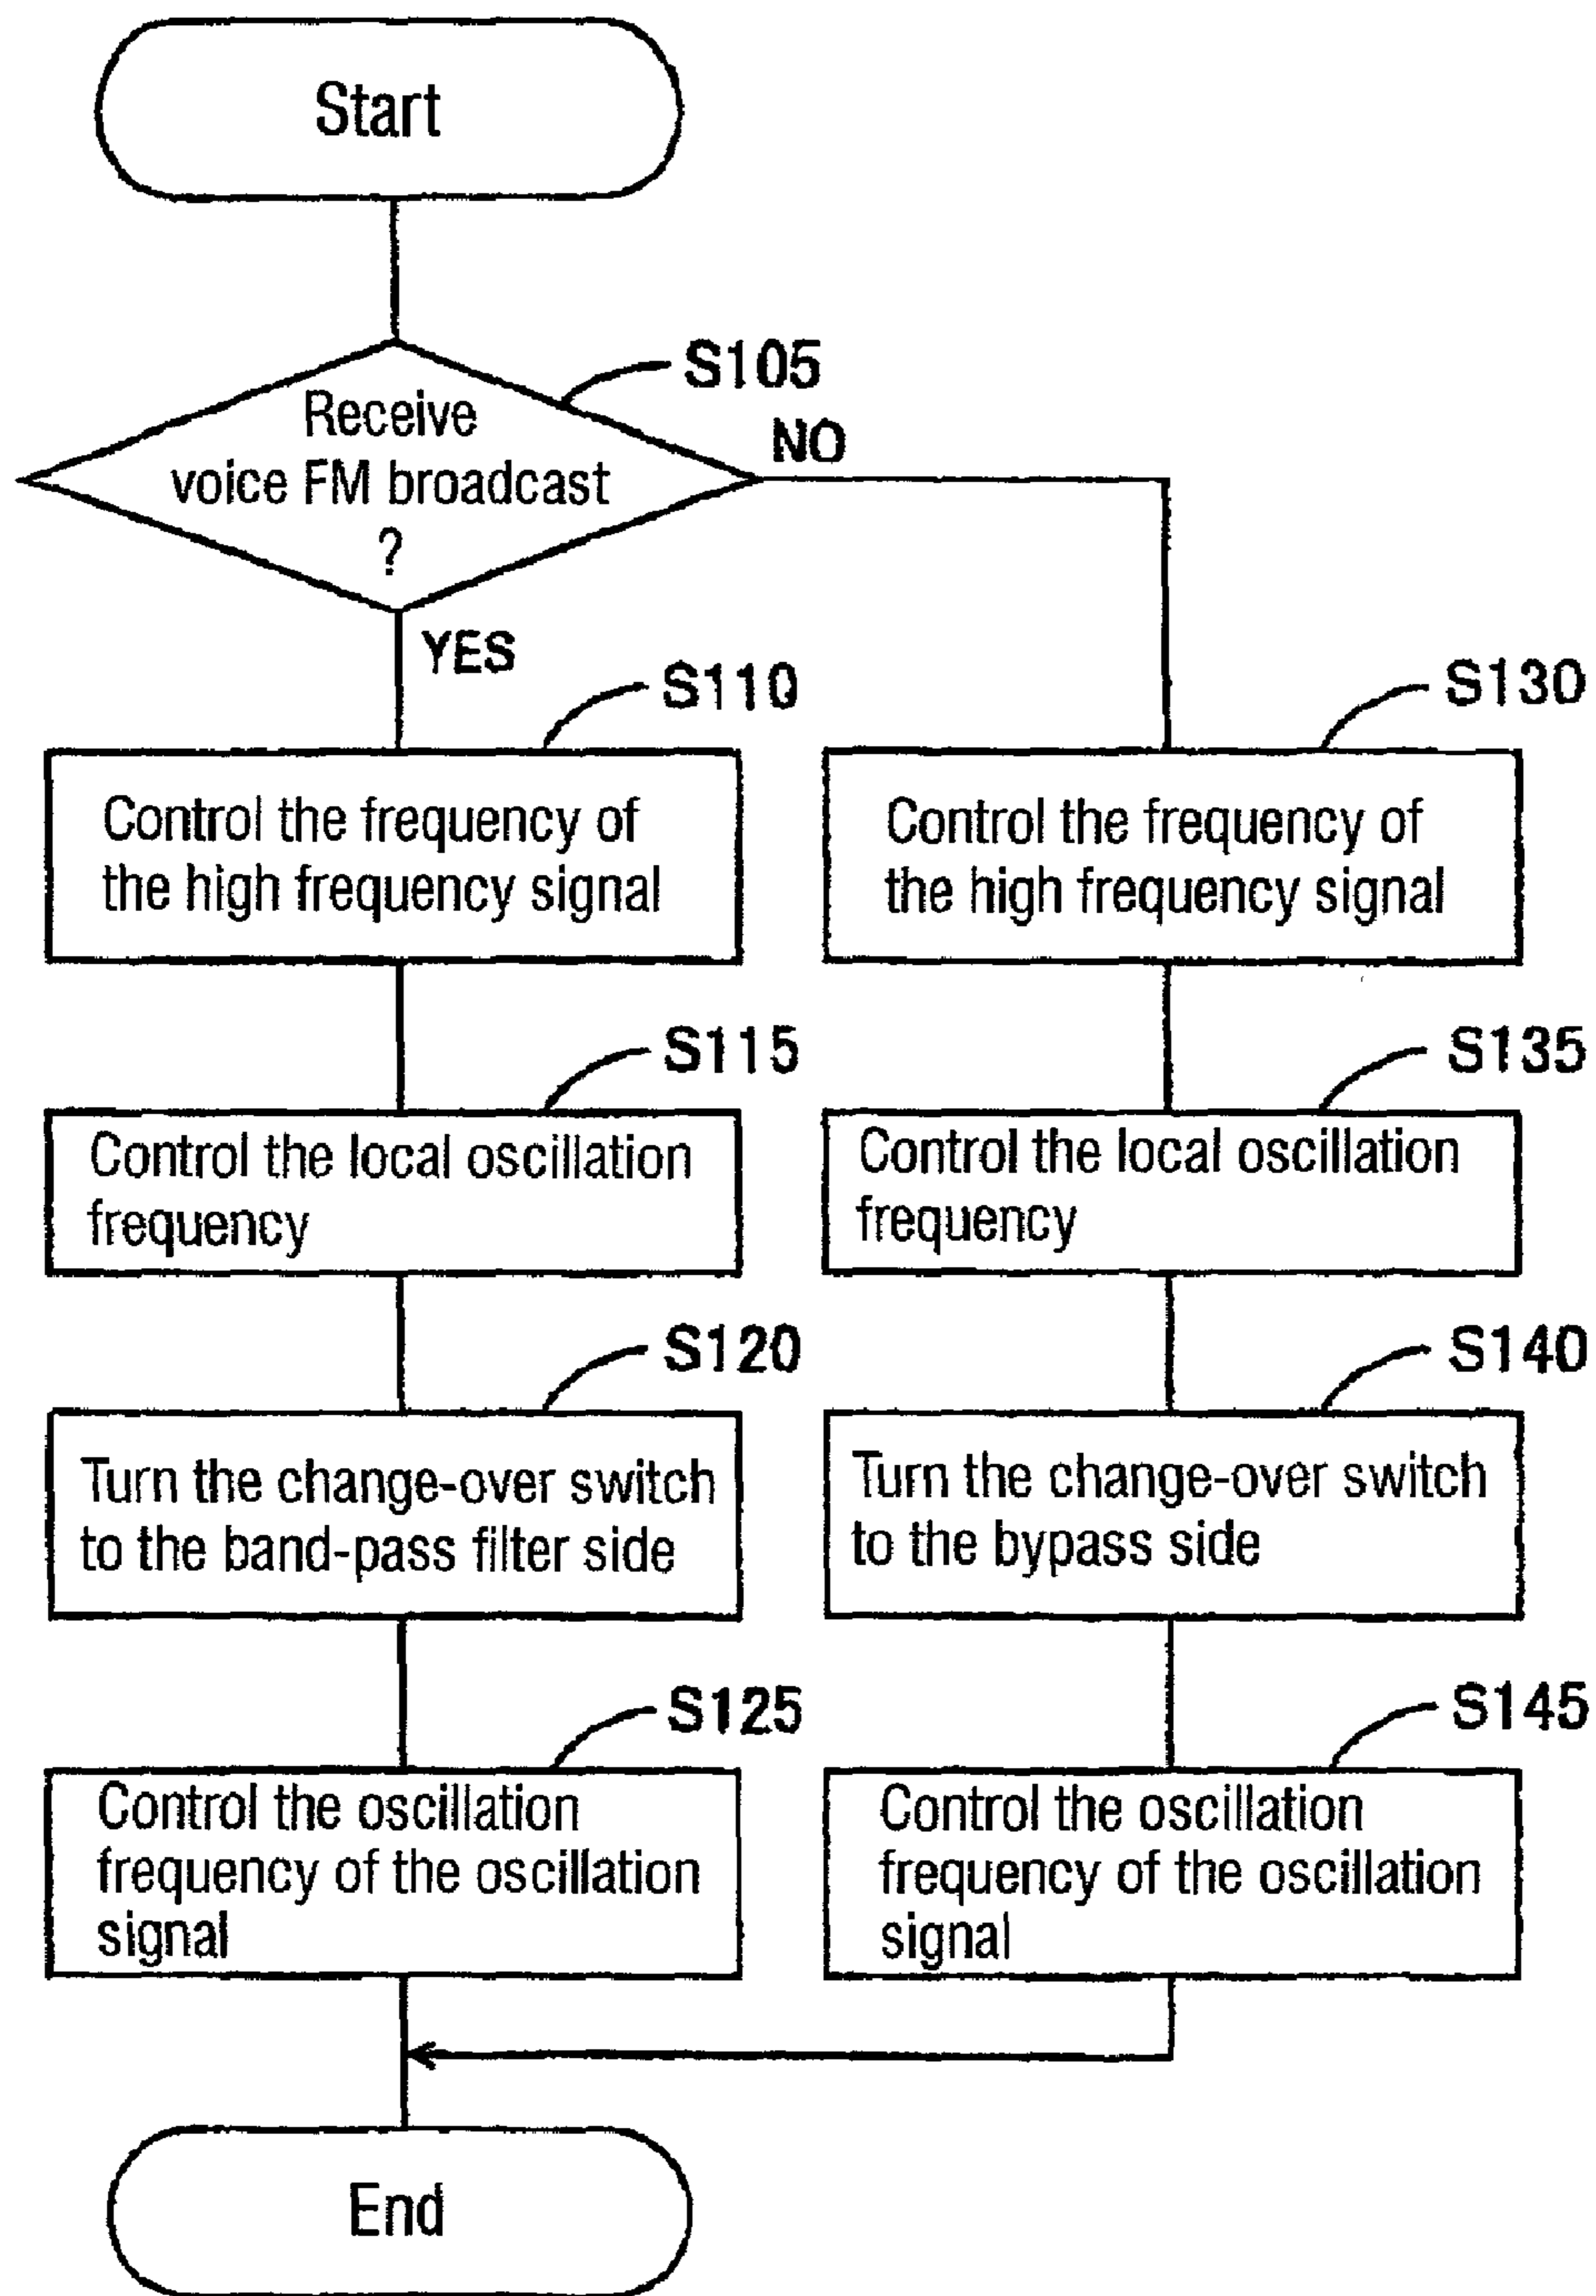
Start

S105

Receive voice FM broadcast ?

NO

YES

S110

Control the frequency of the high frequency signal

S130

Control the frequency of the high frequency signal

S115

Control the local oscillation frequency

S135

Control the local oscillation frequency

S120

Turn the change-over switch to the band-pass filter side

S140

Turn the change-over switch to the bypass side

S125

Control the oscillation frequency of the oscillation signal

S145

Control the oscillation frequency of the oscillation signal

End